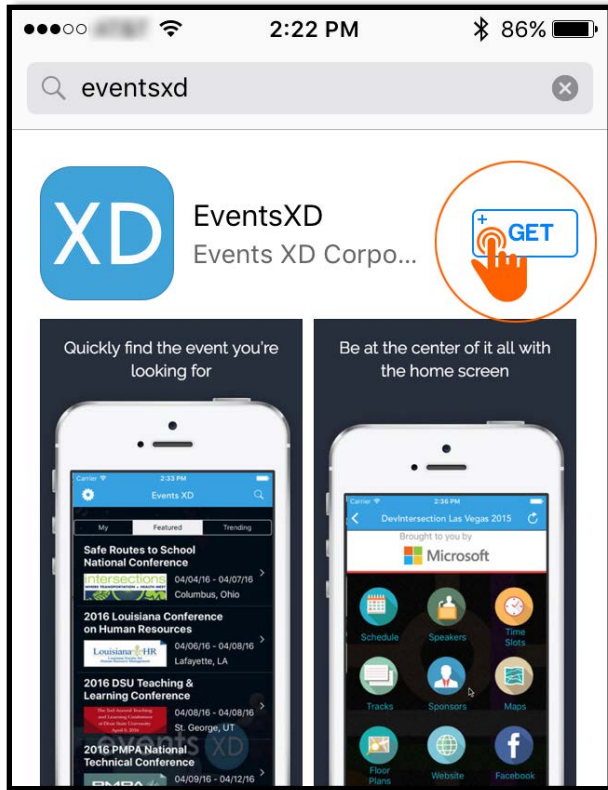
●●●○○ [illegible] 2:22 PM 86%

eventsxd

XD

EventsXD

Events XD Corpo...

+ GET

Quickly find the event you're looking for

Carrier 2:33 PM

Events XD

My Featured Trending

Safe Routes to School National Conference

intersections

04/04/16 - 04/07/16

Columbus, Ohio

2016 Louisiana Conference on Human Resources

Louisiana HR

04/06/16 - 04/08/16

Lafayette, LA

2016 DSU Teaching & Learning Conference

04/07/16 - 04/08/16

St. George, UT

2016 PMPA National Technical Conference

04/09/16 - 04/12/16

Be at the center of it all with the home screen

Carrier 2:36 PM

DevIntersection Las Vegas 2015

Brought to you by

Microsoft

Schedule

Speakers

Time Slots

Tracks

Sponsors

Maps

Floor Plans

Website

Facebook